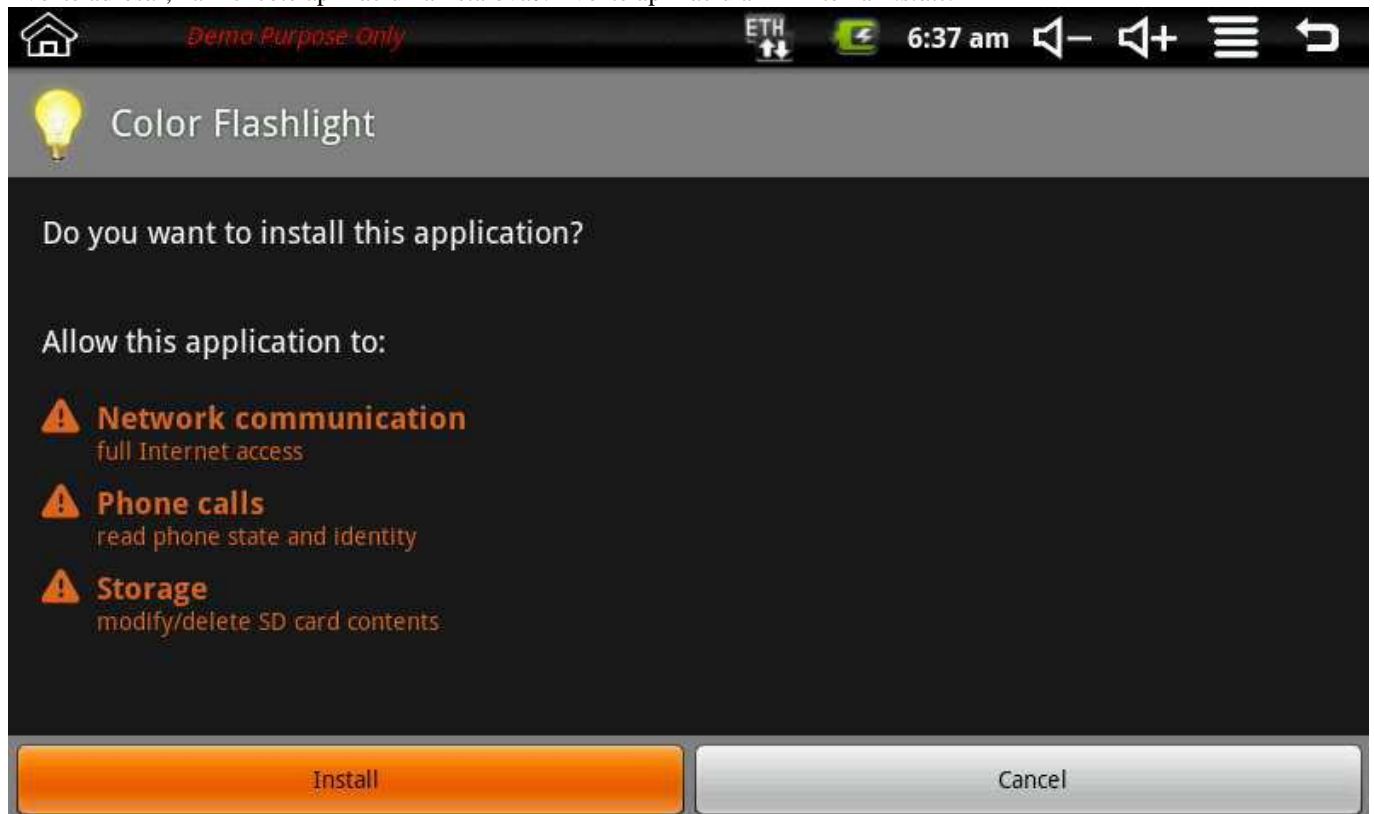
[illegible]

Demo Purpose Only

ETH

6:37 am

Color Flashlight

Do you want to install this application?

Allow this application to:

Network communication
full Internet access

Phone calls
read phone state and identity

Storage
modify/delete SD card contents

Install

Cancel